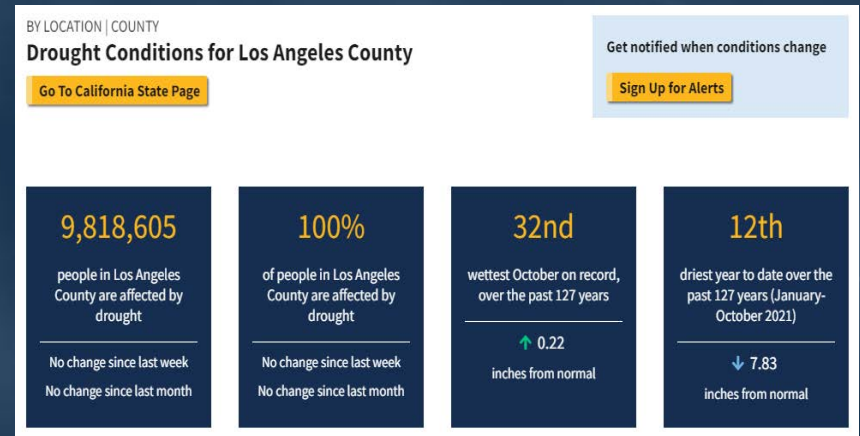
BY LOCATION | COUNTY

Drought Conditions for Los Angeles County

Go To California State Page

Get notified when conditions change

Sign Up for Alerts

9,818,605

people in Los Angeles County are affected by drought

No change since last week

No change since last month

100%

of people in Los Angeles County are affected by drought

No change since last week

No change since last month

32nd

wettest October on record, over the past 127 years

↑ 0.22

inches from normal

12th

driest year to date over the past 127 years (January-October 2021)

↓ 7.83

inches from normal